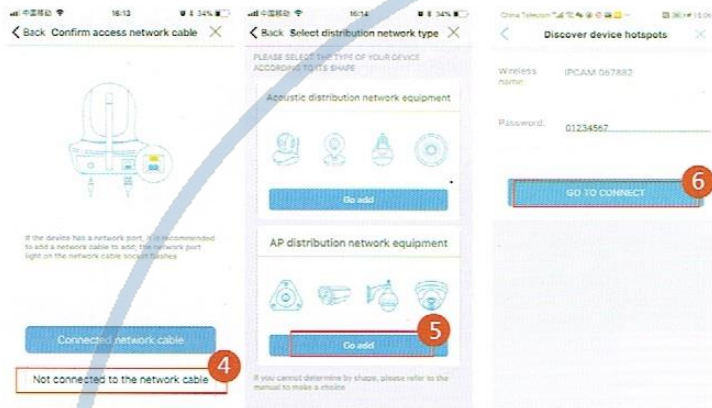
中国移动 16:13 34%

Back Confirm access network cable ✕

If the device has a network port, it is recommended to add a network cable to add; the network port light on the network cable socket flashes

Connected network cable

Not connected to the network cable

4

中国移动 16:14 34%

Back Select distribution network type ✕

PLEASE SELECT THE TYPE OF YOUR DEVICE ACCORDING TO ITS SHAPE

Acoustic distribution network equipment

Go add

AP distribution network equipment

Go add

5

If you cannot determine by shape, please refer to the manual to make a choice

China Telecom 16:06

Discover device hotspots ✕

Wireless name: IPCAM 067882

Password: 01234567

GO TO CONNECT

6